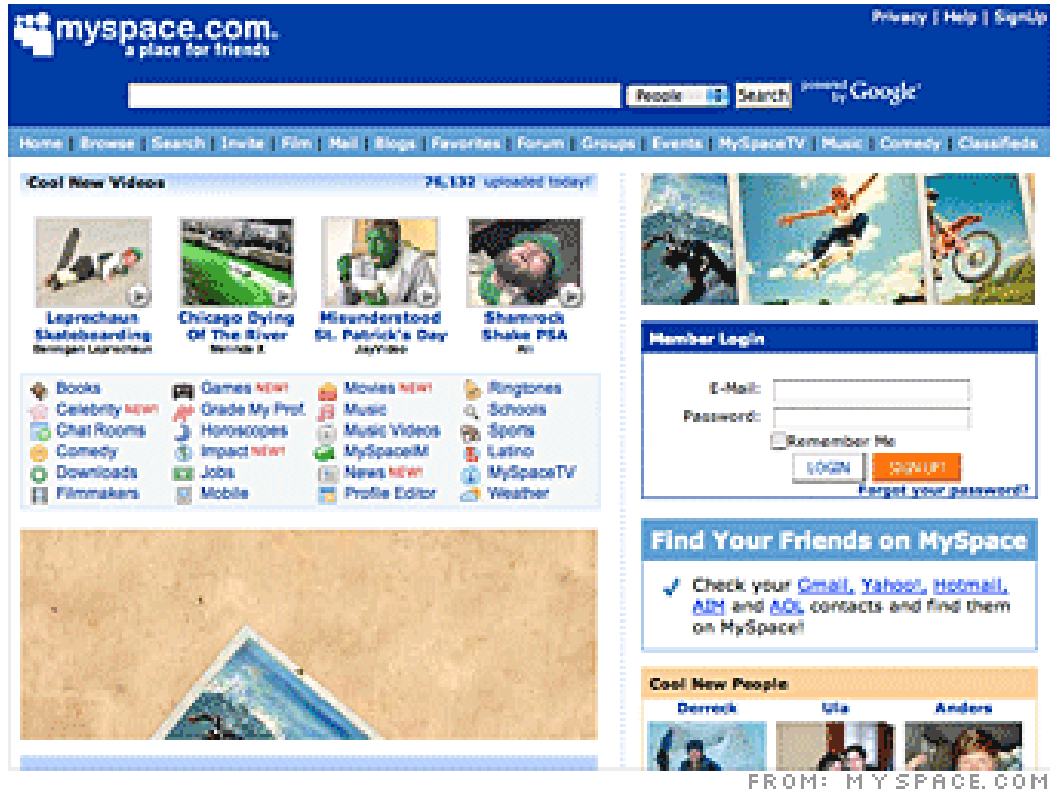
myspace.com.
a place for friends

Privacy | Help | SignUp

People Search powered by Google

Home | Browse | Search | Invite | Film | Mail | Blogs | Favorites | Forum | Groups | Events | MySpaceTV | Music | Comedy | Classifieds

Cool New Videos 76,132 uploaded today!

Leprechaun Skateboarding
Bennigan Leprechaun

Chicago Dyeing Of The River
Melinda K

Misunderstood St. Patrick's Day
JayVideo

Shamrock Shake PSA
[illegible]

Books
Celebrity NEW!
Chat Rooms
Comedy
Downloads
Filmmakers

Games NEW!
Grade My Prof.
Horoscopes
Impact NEW!
Jobs
Mobile

Movies NEW!
Music
Music Videos
MySpaceIM
News NEW!
Profile Editor

Ringtones
Schools
Sports
Latino
MySpaceTV
Weather

Member Login
E-Mail:
Password:
Remember Me
LOGIN
SIGN UP!
Forgot your password?

Find Your Friends on MySpace
Check your Gmail, Yahoo!, Hotmail, AIM and AOL contacts and find them on MySpace!

Cool New People
Derreck
Ula
Anders

FROM: MYSPACE.COM